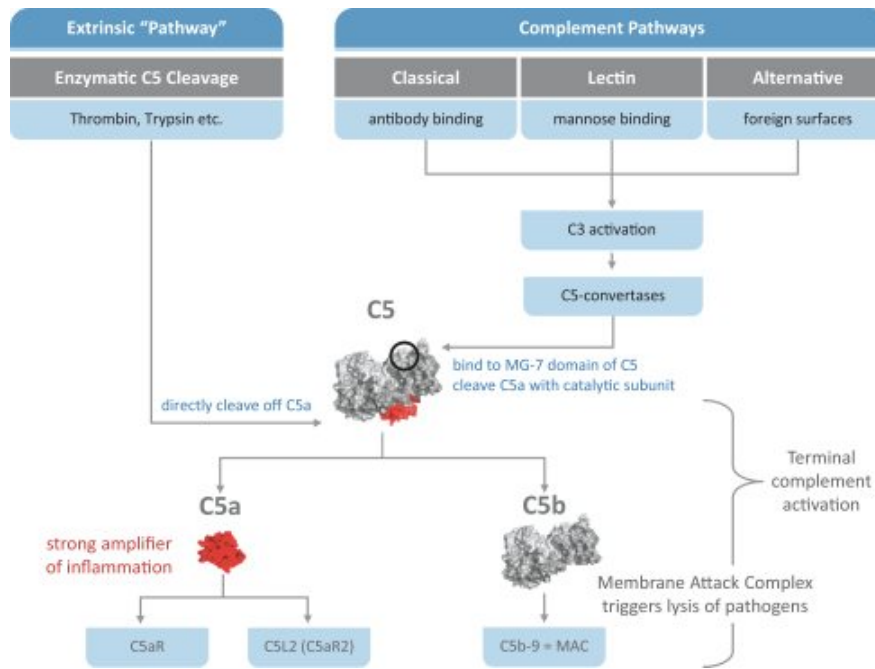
Extrinsic "Pathway"

Enzymatic C5 Cleavage

Thrombin, Trypsin etc.

Complement Pathways

Classical

antibody binding

Lectin

mannose binding

Alternative

foreign surfaces

C3 activation

C5-convertases

C5

bind to MG-7 domain of C5
cleave C5a with catalytic subunit

directly cleave off C5a

Terminal complement activation

C5a

strong amplifier of inflammation

C5b

Membrane Attack Complex triggers lysis of pathogens

C5aR

C5L2 (C5aR2)

C5b-9 = MAC